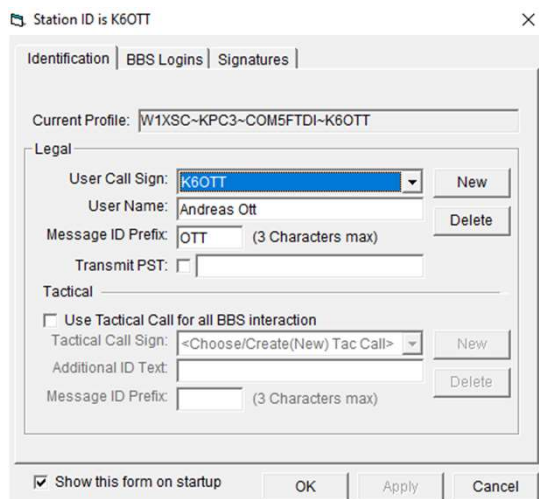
Station ID is K6OTT

×

Identification | BBS Logins | Signatures

Current Profile: W1XSC~KPC3~COM5FTDI~K6OTT

Legal

User Call Sign: K6OTT

New

User Name: Andreas Ott

Delete

Message ID Prefix: OTT (3 Characters max)

Transmit PST:

Tactical

Use Tactical Call for all BBS interaction

Tactical Call Sign: <Choose/Create(New) Tac Call>

New

Additional ID Text:

Delete

Message ID Prefix: (3 Characters max)

Show this form on startup

OK

Apply

Cancel